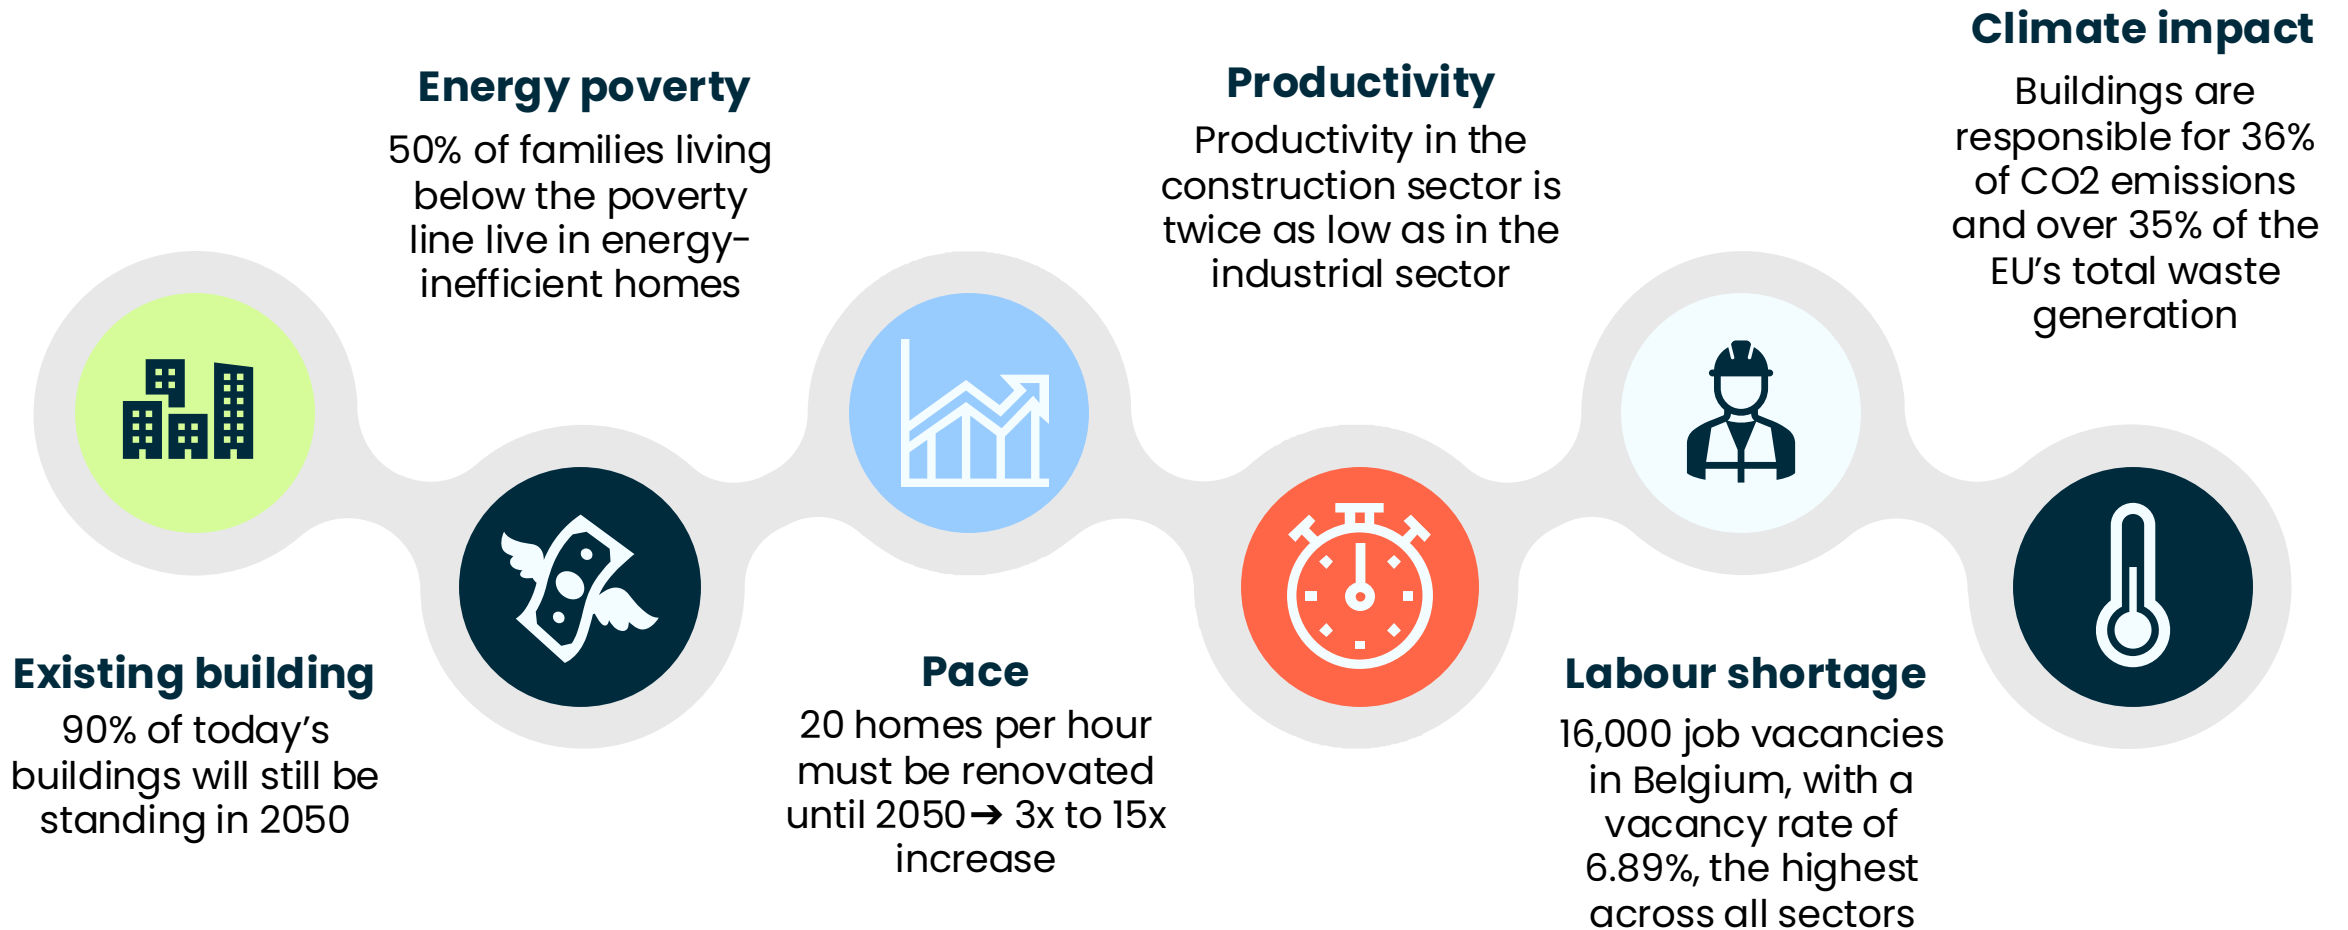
Existing building
90% of today’s buildings will still be standing in 2050

Energy poverty
50% of families living below the poverty line live in energy-inefficient homes

Pace
20 homes per hour must be renovated until 2050➔ 3x to 15x increase

Productivity
Productivity in the construction sector is twice as low as in the industrial sector

Labour shortage
16,000 job vacancies in Belgium, with a vacancy rate of 6.89%, the highest across all sectors

Climate impact
Buildings are responsible for 36% of CO2 emissions and over 35% of the EU’s total waste generation